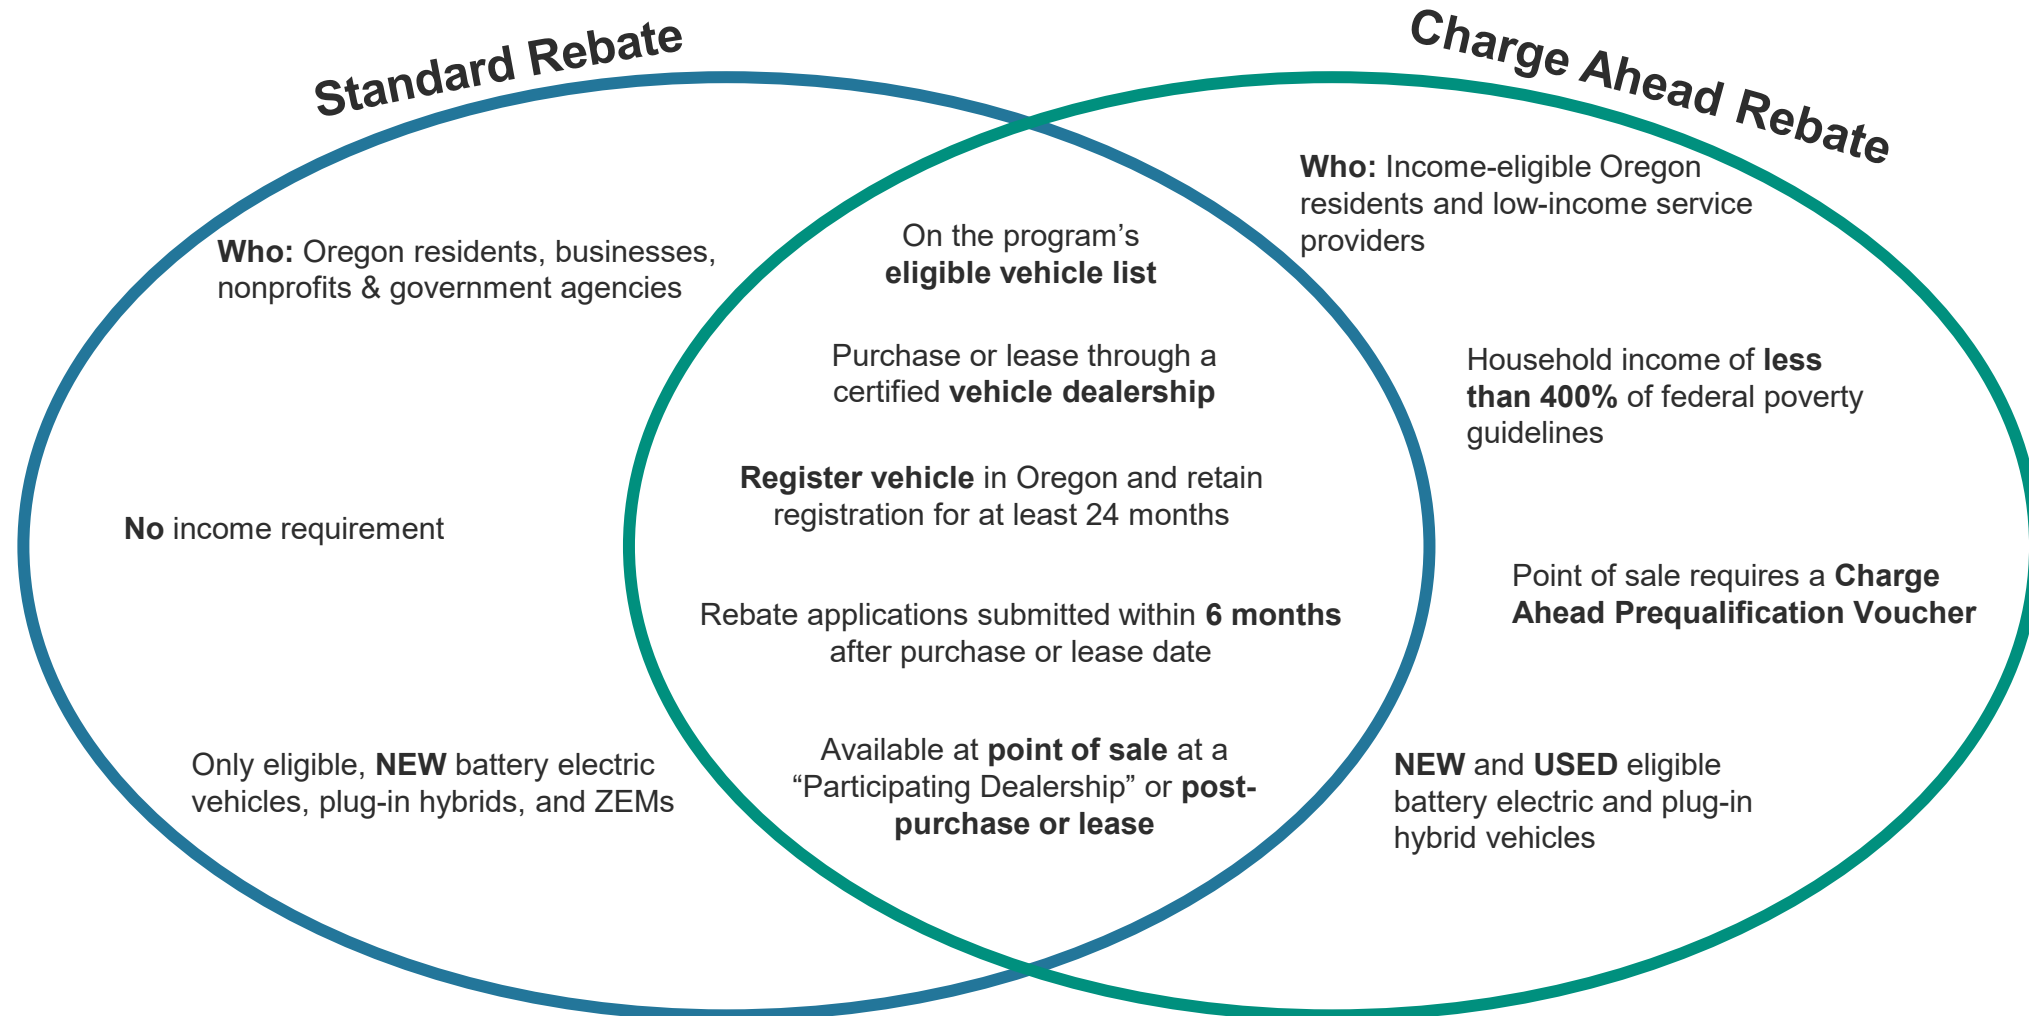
Standard Rebate

Who: Oregon residents, businesses, nonprofits & government agencies

No income requirement

Only eligible, NEW battery electric vehicles, plug-in hybrids, and ZEMs

On the program's eligible vehicle list

Purchase or lease through a certified vehicle dealership

Register vehicle in Oregon and retain registration for at least 24 months

Rebate applications submitted within 6 months after purchase or lease date

Available at point of sale at a "Participating Dealership" or post-purchase or lease

Charge Ahead Rebate

Who: Income-eligible Oregon residents and low-income service providers

Household income of less than 400% of federal poverty guidelines

Point of sale requires a Charge Ahead Prequalification Voucher

NEW and USED eligible battery electric and plug-in hybrid vehicles